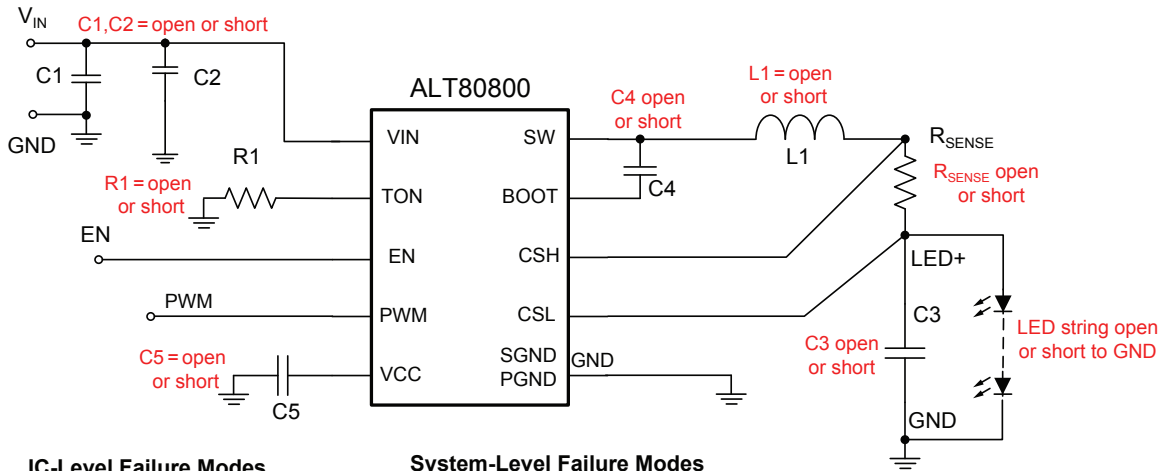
$V_{IN}$
C1,C2 = open or short
C1
C2
GND
ALT80800
R1
R1 = open or short
VIN
TON
EN
PWM
VCC
SW
BOOT
CSH
CSL
SGND
PGND
EN
PWM
C5 = open or short
C5
C4 open or short
C4
L1 = open or short
L1
$R_{SENSE}$
$R_{SENSE}$ open or short
LED+
C3
C3 open or short
LED string open or short to GND
GND
GND
IC-Level Failure Modes
System-Level Failure Modes